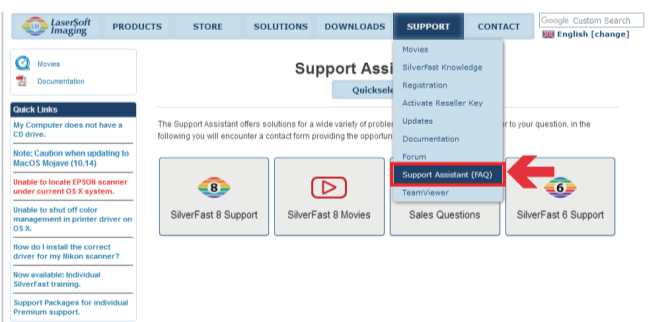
LaserSoft Imaging

PRODUCTS STORE SOLUTIONS DOWNLOADS SUPPORT CONTACT

Google Custom Search

English [change]

Movies

Documentation

Quick Links

My Computer does not have a CD drive.

Note: Caution when updating to MacOS Mojave (10.14)

Unable to locate EPSON scanner under current OS X system.

Unable to shut off color management in printer driver on OS X.

How do I install the correct driver for my Nikon scanner?

Now available: Individual SilverFast training.

Support Packages for individual Premium support.

Support Assi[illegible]

Quicksel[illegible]

The Support Assistant offers solutions for a wide variety of proble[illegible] to your question, in the following you will encounter a contact form providing the opportun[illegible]

Movies
SilverFast Knowledge
Registration
Activate Reseller Key
Updates
Documentation
Forum
Support Assistant (FAQ)
TeamViewer

8

SilverFast 8 Support

SilverFast 8 Movies

Sales Questions

6

SilverFast 6 Support